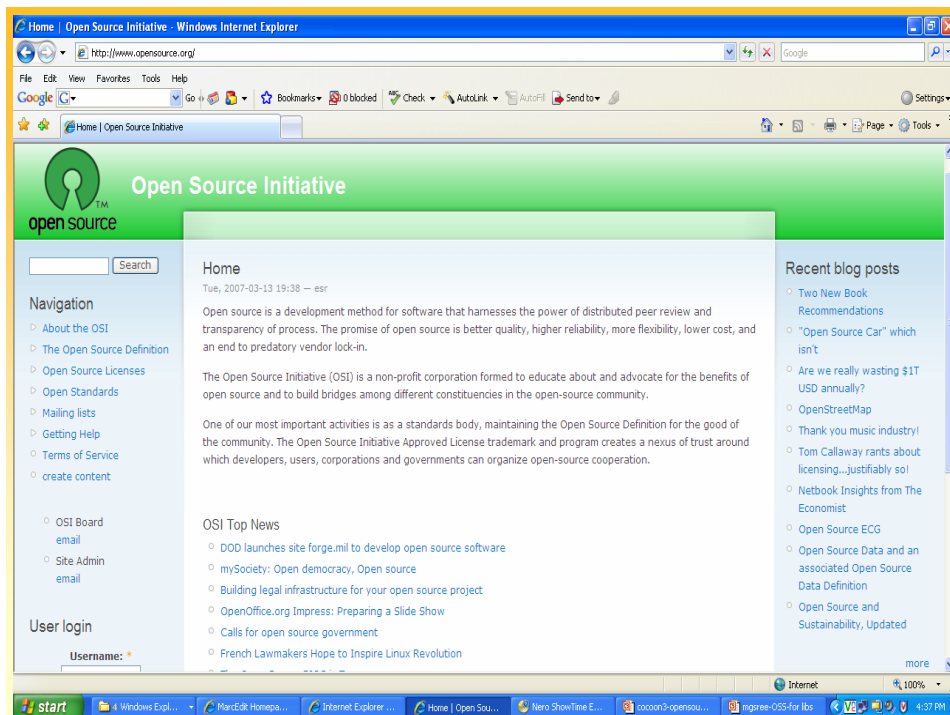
Home | Open Source Initiative - Windows Internet Explorer

http://www.opensource.org/

Google

File Edit View Favorites Tools Help

Google G Go Bookmarks 0 blocked Check AutoLink AutoFill Send to Settings

Home | Open Source Initiative

Page Tools

TM
open source

Open Source Initiative

Search

Navigation

About the OSI
The Open Source Definition
Open Source Licenses
Open Standards
Mailing lists
Getting Help
Terms of Service
create content

OSI Board email
Site Admin email

User login

Username: *

Home

Tue, 2007-03-13 19:38 — esr

Open source is a development method for software that harnesses the power of distributed peer review and transparency of process. The promise of open source is better quality, higher reliability, more flexibility, lower cost, and an end to predatory vendor lock-in.

The Open Source Initiative (OSI) is a non-profit corporation formed to educate about and advocate for the benefits of open source and to build bridges among different constituencies in the open-source community.

One of our most important activities is as a standards body, maintaining the Open Source Definition for the good of the community. The Open Source Initiative Approved License trademark and program creates a nexus of trust around which developers, users, corporations and governments can organize open-source cooperation.

OSI Top News

DOD launches site forge.mil to develop open source software
mySociety: Open democracy, Open source
Building legal infrastructure for your open source project
OpenOffice.org Impress: Preparing a Slide Show
Calls for open source government
French Lawmakers Hope to Inspire Linux Revolution

Recent blog posts

Two New Book Recommendations
"Open Source Car" which isn't
Are we really wasting $1T USD annually?
OpenStreetMap
Thank you music industry!
Tom Callaway rants about licensing...justifiably so!
Netbook Insights from The Economist
Open Source ECG
Open Source Data and an associated Open Source Data Definition
Open Source and Sustainability, Updated

more

Internet 100%

start 4 Windows Expl... MarcEdit Homepa... Internet Explorer ... Home | Open Sou... Nero ShowTime E... cocoon3-opensou... mgsree-OSS-for libs 4:37 PM